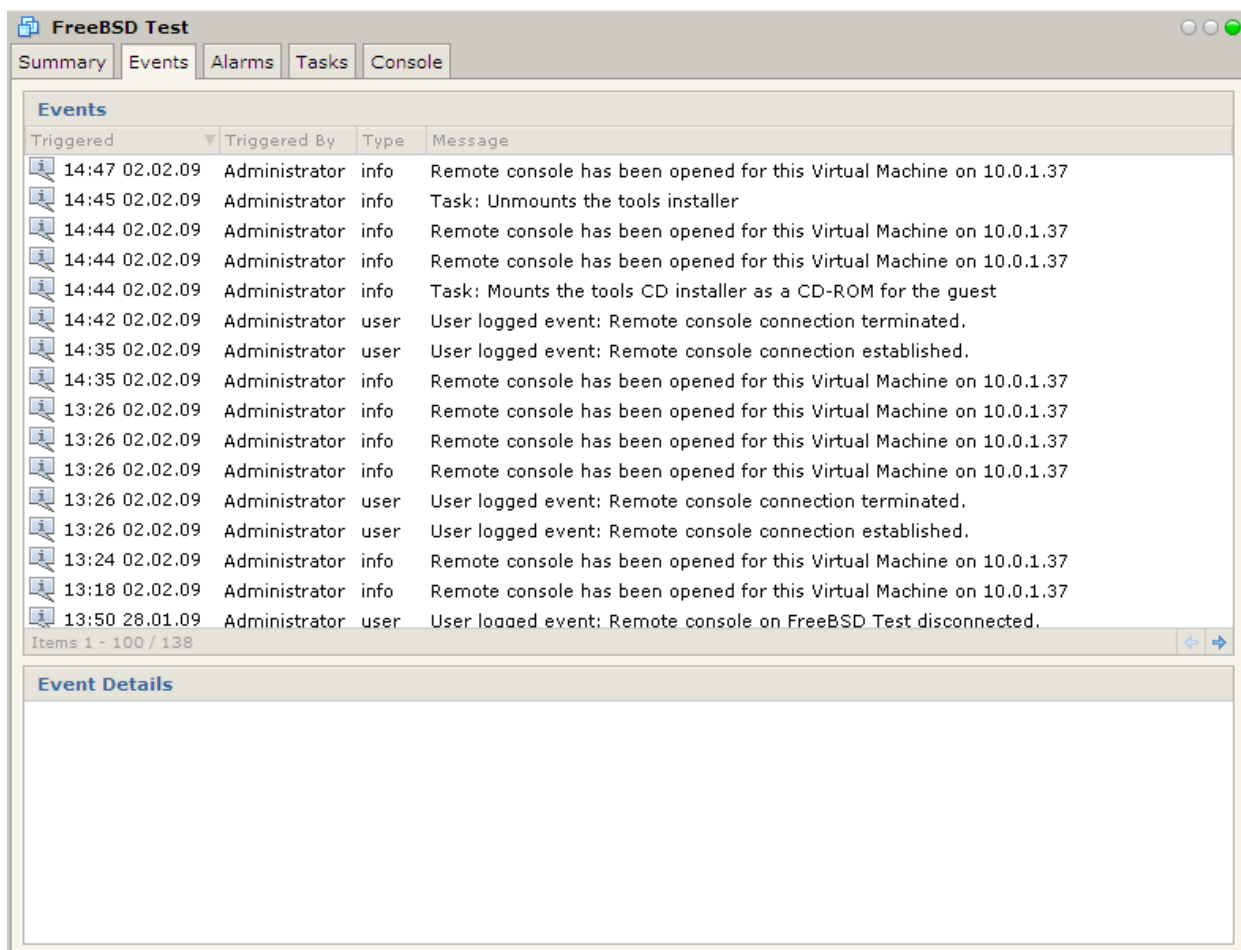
FreeBSD Test

Summary | Events | Alarms | Tasks | Console

Events

| Triggered | Triggered By | Type | Message |
|---|---|---|---|
| 14:47 02.02.09 | Administrator | info | Remote console has been opened for this Virtual Machine on 10.0.1.37 |
| 14:45 02.02.09 | Administrator | info | Task: Unmounts the tools installer |
| 14:44 02.02.09 | Administrator | info | Remote console has been opened for this Virtual Machine on 10.0.1.37 |
| 14:44 02.02.09 | Administrator | info | Remote console has been opened for this Virtual Machine on 10.0.1.37 |
| 14:44 02.02.09 | Administrator | info | Task: Mounts the tools CD installer as a CD-ROM for the guest |
| 14:42 02.02.09 | Administrator | user | User logged event: Remote console connection terminated. |
| 14:35 02.02.09 | Administrator | user | User logged event: Remote console connection established. |
| 14:35 02.02.09 | Administrator | info | Remote console has been opened for this Virtual Machine on 10.0.1.37 |
| 13:26 02.02.09 | Administrator | info | Remote console has been opened for this Virtual Machine on 10.0.1.37 |
| 13:26 02.02.09 | Administrator | info | Remote console has been opened for this Virtual Machine on 10.0.1.37 |
| 13:26 02.02.09 | Administrator | info | Remote console has been opened for this Virtual Machine on 10.0.1.37 |
| 13:26 02.02.09 | Administrator | user | User logged event: Remote console connection terminated. |
| 13:26 02.02.09 | Administrator | user | User logged event: Remote console connection established. |
| 13:24 02.02.09 | Administrator | info | Remote console has been opened for this Virtual Machine on 10.0.1.37 |
| 13:18 02.02.09 | Administrator | info | Remote console has been opened for this Virtual Machine on 10.0.1.37 |
| 13:50 28.01.09 | Administrator | user | User logged event: Remote console on FreeBSD Test disconnected. |

Items 1 - 100 / 138

Event Details